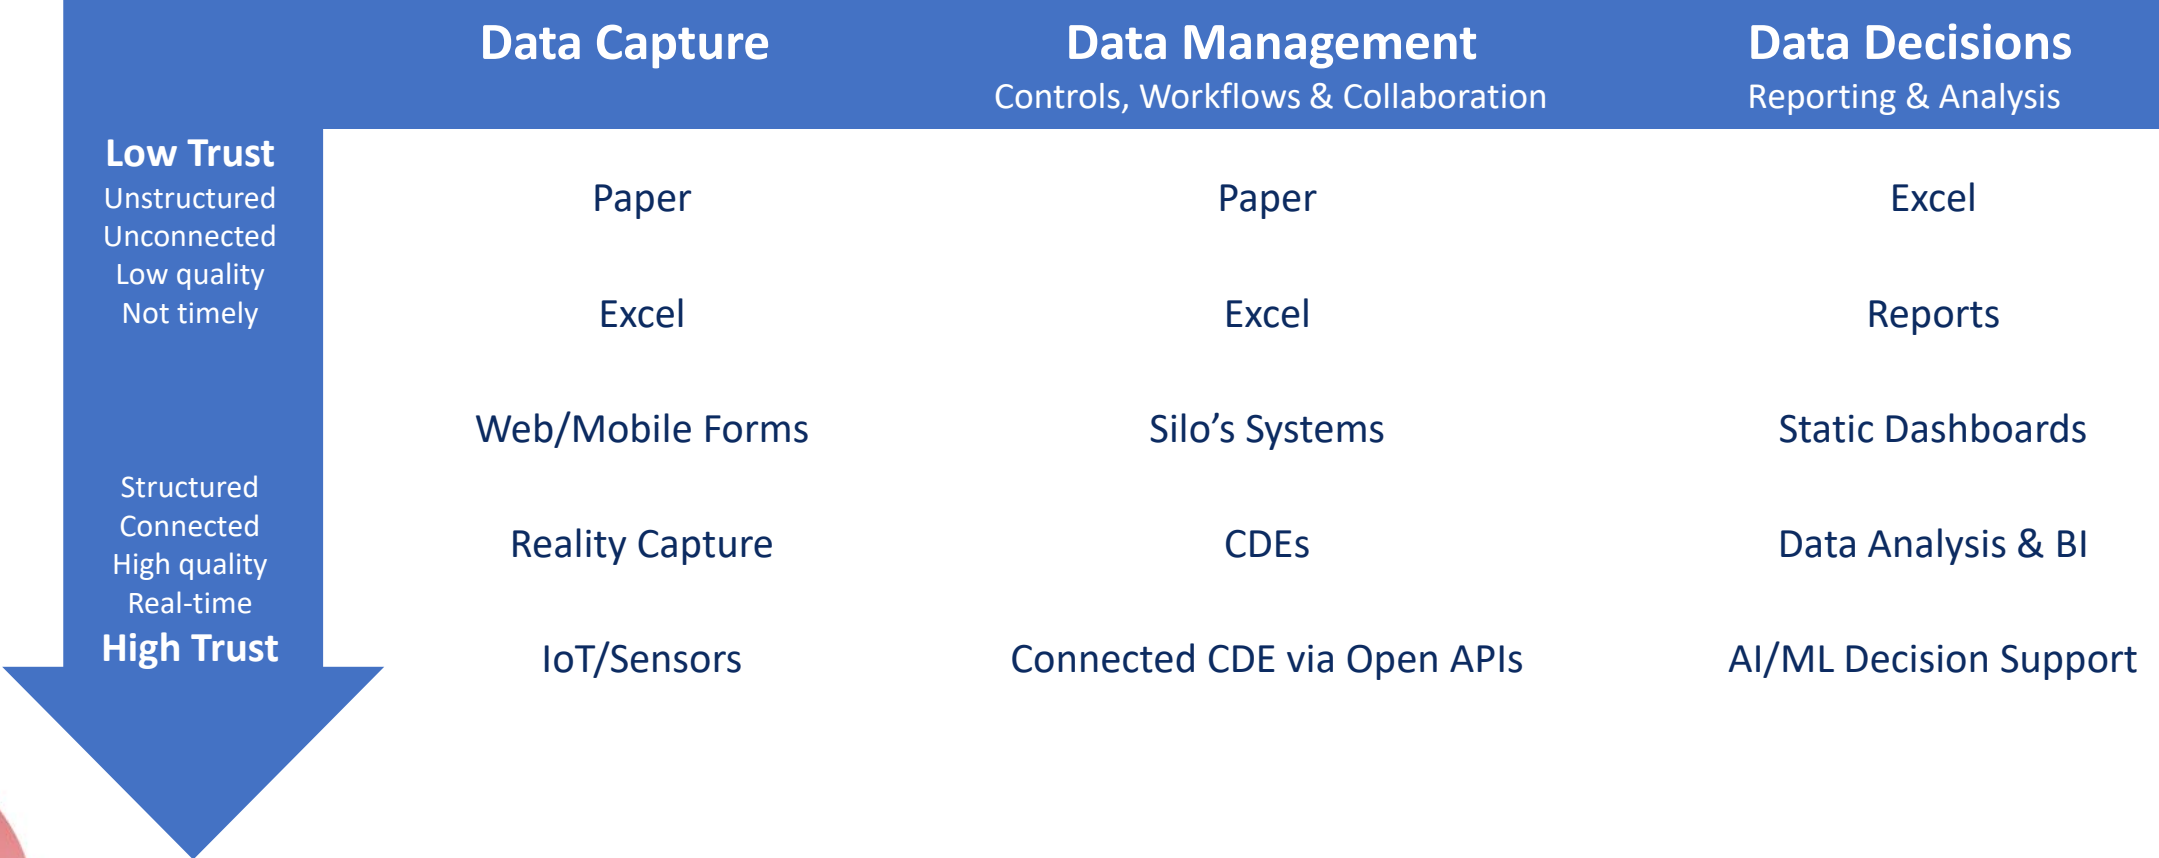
| | Data Capture | Data Management<br>Controls, Workflows & Collaboration | Data Decisions<br>Reporting & Analysis |
|---|---|---|---|
| Low Trust<br>Unstructured<br>Unconnected<br>Low quality<br>Not timely | Paper | Paper | Excel |
| | Excel | Excel | Reports |
| | Web/Mobile Forms | Silo’s Systems | Static Dashboards |
| Structured<br>Connected<br>High quality<br>Real-time | Reality Capture | CDEs | Data Analysis & BI |
| High Trust | IoT/Sensors | Connected CDE via Open APIs | AI/ML Decision Support |